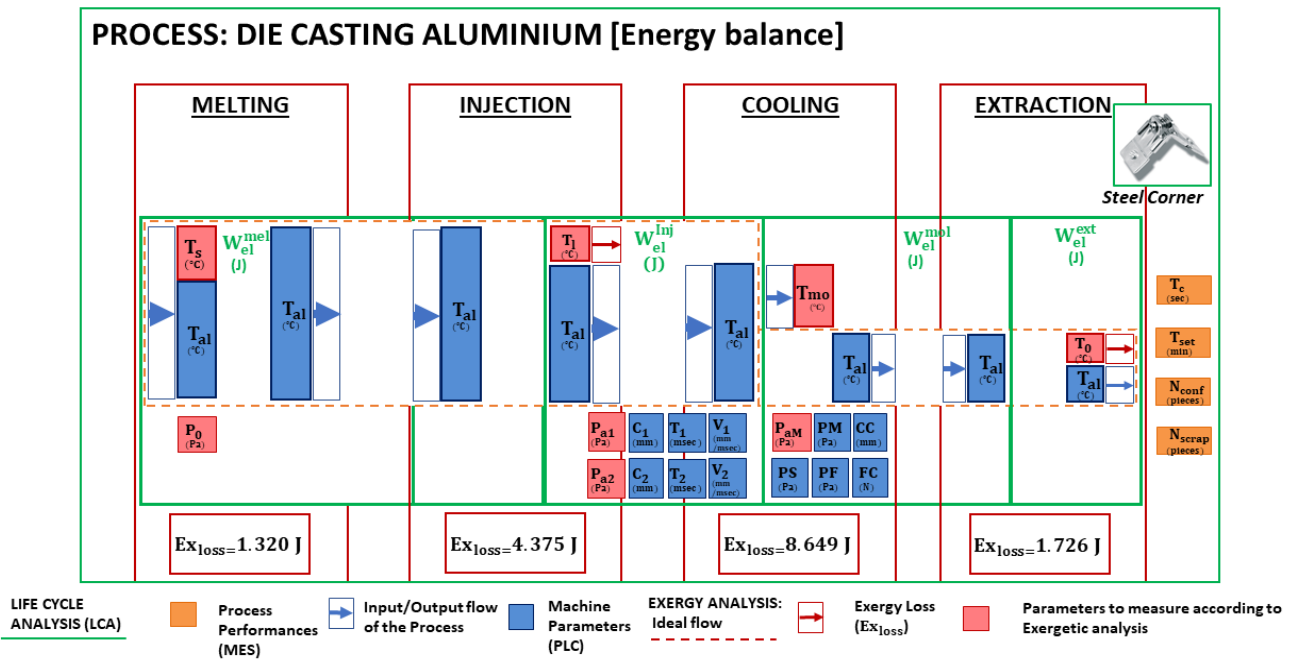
PROCESS: DIE CASTING ALUMINIUM [Energy balance]

MELTING

INJECTION

COOLING

EXTRACTION

Steel Corner

$T_s$ (°C)

$W_{el}^{mel}$ (J)

$T_{al}$ (°C)

$T_{al}$ (°C)

$P_0$ (Pa)

$T_{al}$ (°C)

$T_l$ (°C)

$W_{el}^{Inj}$ (J)

$T_{al}$ (°C)

$T_{al}$ (°C)

$P_{a1}$ (Pa)

$C_1$ (mm)

$T_1$ (msec)

$V_1$ (mm/msec)

$P_{a2}$ (Pa)

$C_2$ (mm)

$T_2$ (msec)

$V_2$ (mm/msec)

$W_{el}^{mol}$ (J)

$T_{mo}$ (°C)

$T_{al}$ (°C)

$P_{aM}$ (Pa)

PM (Pa)

CC (mm)

PS (Pa)

PF (Pa)

FC (N)

$W_{el}^{ext}$ (J)

$T_{al}$ (°C)

$T_0$ (°C)

$T_{al}$ (°C)

$T_c$ (sec)

$T_{set}$ (min)

$N_{conf}$ (pieces)

$N_{scrap}$ (pieces)

$Ex_{loss=}1.320$ J

$Ex_{loss=}4.375$ J

$Ex_{loss=}8.649$ J

$Ex_{loss=}1.726$ J

LIFE CYCLE ANALYSIS (LCA)

Process Performances (MES)

Input/Output flow of the Process

Machine Parameters (PLC)

EXERGY ANALYSIS: Ideal flow

Exergy Loss ($Ex_{loss}$)

Parameters to measure according to Exergetic analysis